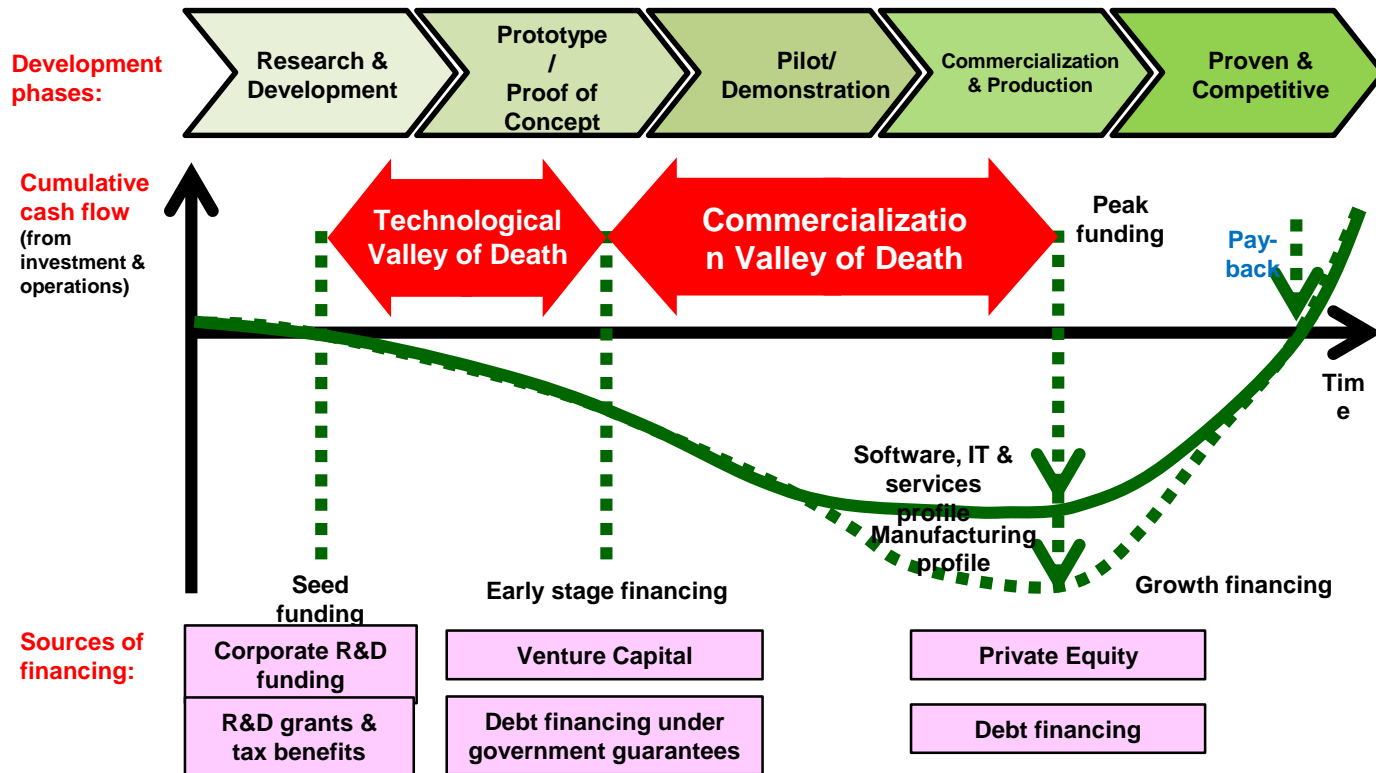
Development phases:

Research & Development

Prototype / Proof of Concept

Pilot/ Demonstration

Commercialization & Production

Proven & Competitive

Cumulative cash flow (from investment & operations)

Technological Valley of Death

Commercializatio n Valley of Death

Peak funding

Pay-back

Tim e

Software, IT & services profile

Manufacturing profile

Seed funding

Early stage financing

Growth financing

Sources of financing:

Corporate R&D funding

R&D grants & tax benefits

Venture Capital

Debt financing under government guarantees

Private Equity

Debt financing